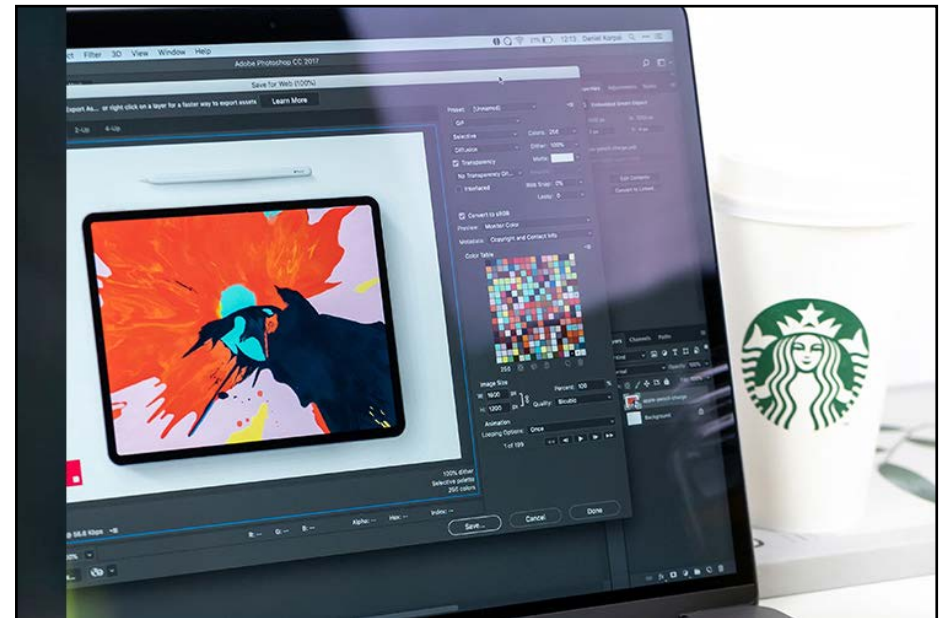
ct Filter 3D View Window Help

Adobe Photoshop CC 2017

Save for Web (100%)

Export As... or right click on a layer for a faster way to export assets Learn More

2-Up 4-Up

Preset: [Unnamed]

GIF

Selective Colors: 256

Diffusion Dither: 100%

Transparency Matte:

No Transparency Dit...

Interlaced Web Snap: 0%

Lossy: 0

Convert to sRGB

Preview: Monitor Color

Metadata: Copyright and Contact Info

Color Table

256

Image Size

W: 1600 px Percent: 100 %

H: 1200 px Quality: Bicubic

Animation

Looping Options: Once

1 of 199

100% dither

Selective palette

256 colors

56.6 Kbps

R: -- G: -- B: -- Alpha: -- Hex: -- Index: --

Save... Cancel Done

Background